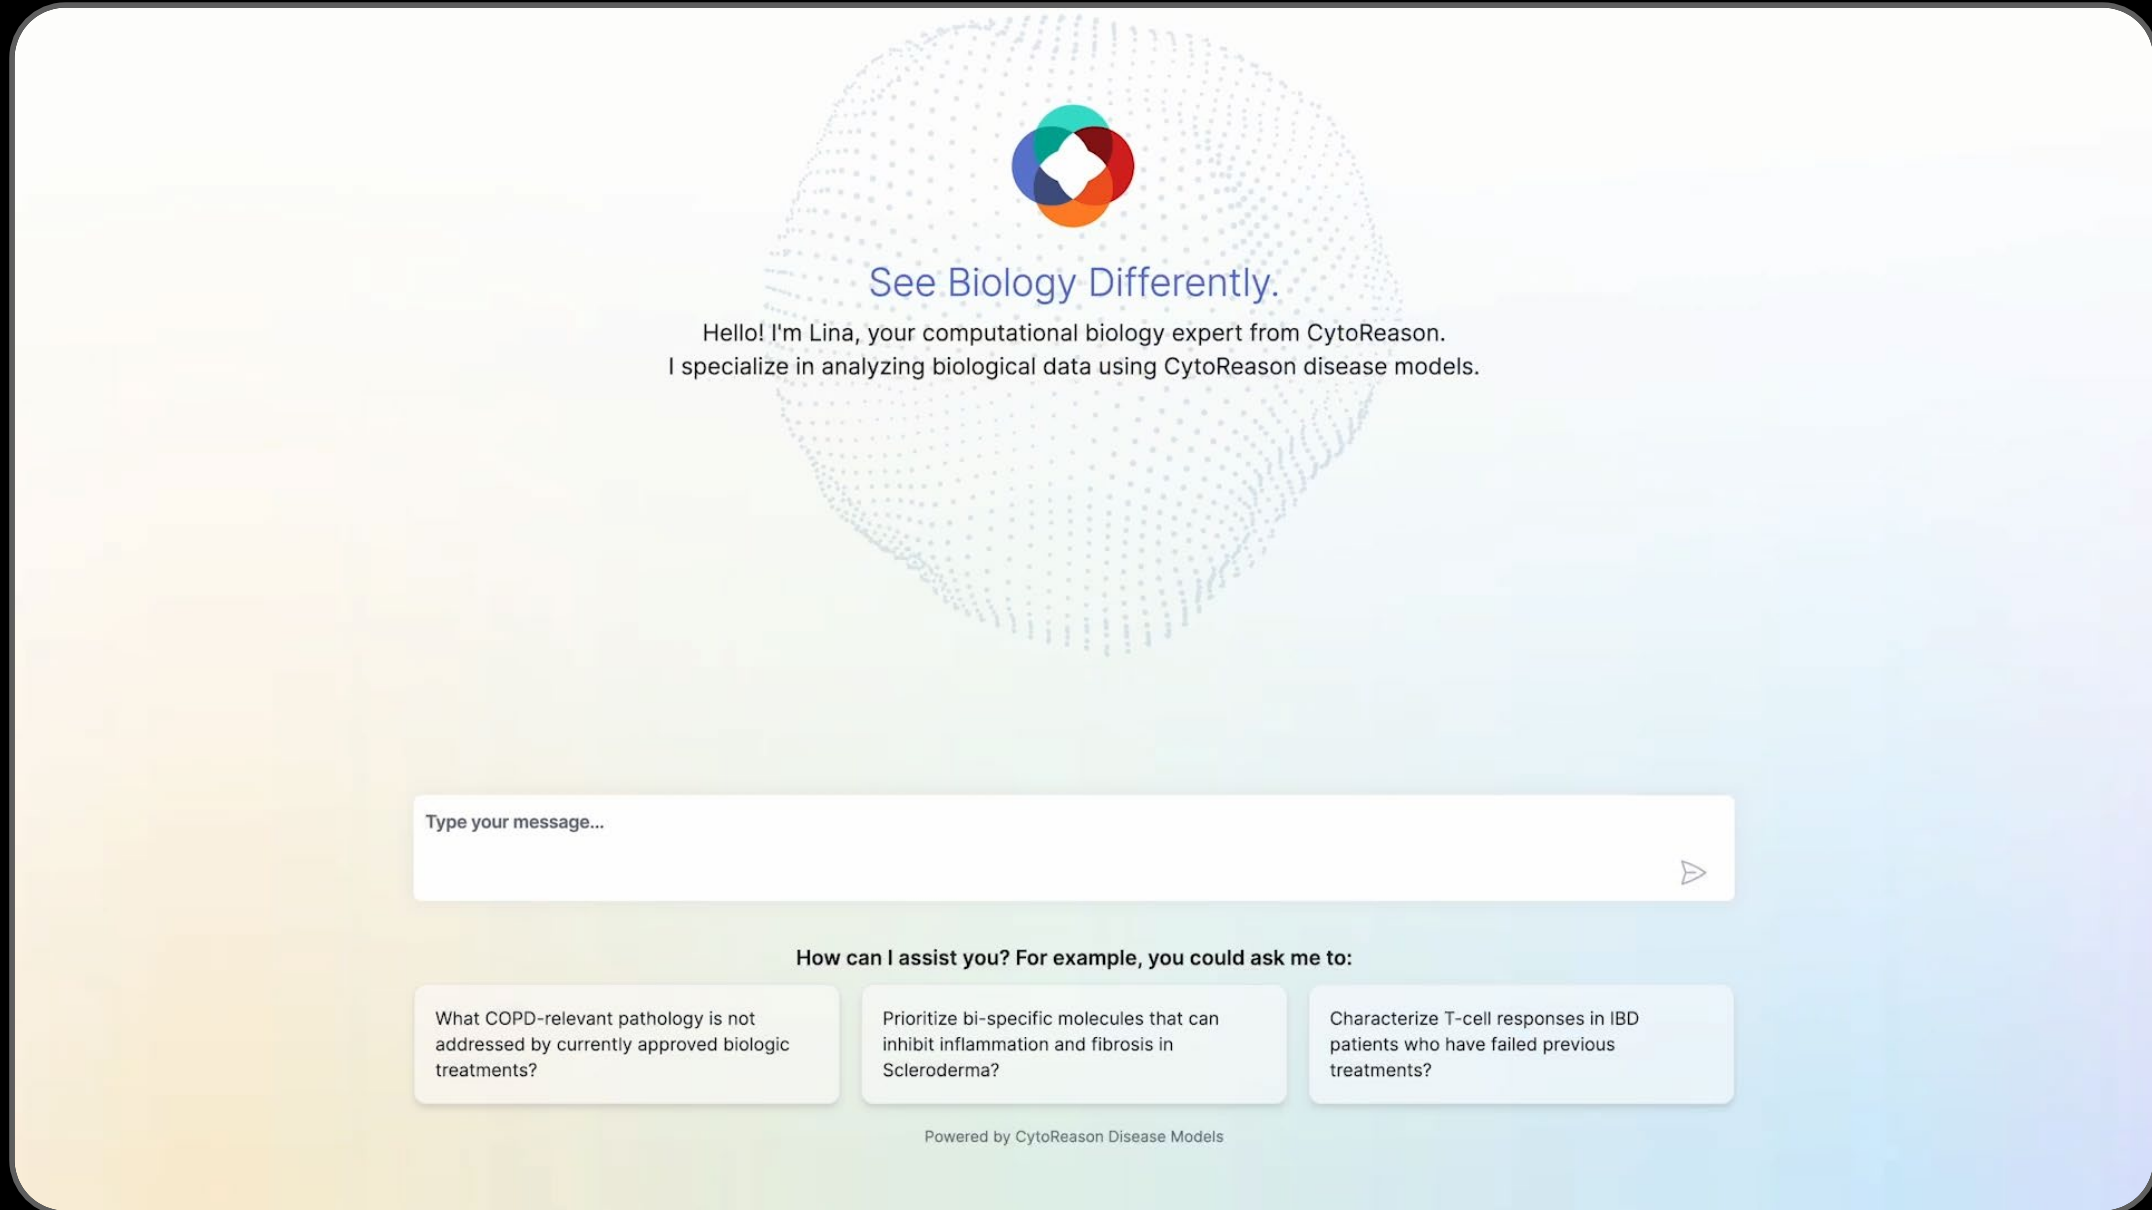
See Biology Differently.

Hello! I'm Lina, your computational biology expert from CytoReason.
I specialize in analyzing biological data using CytoReason disease models.

Type your message...

How can I assist you? For example, you could ask me to:

What COPD-relevant pathology is not addressed by currently approved biologic treatments?

Prioritize bi-specific molecules that can inhibit inflammation and fibrosis in Scleroderma?

Characterize T-cell responses in IBD patients who have failed previous treatments?

Powered by CytoReason Disease Models